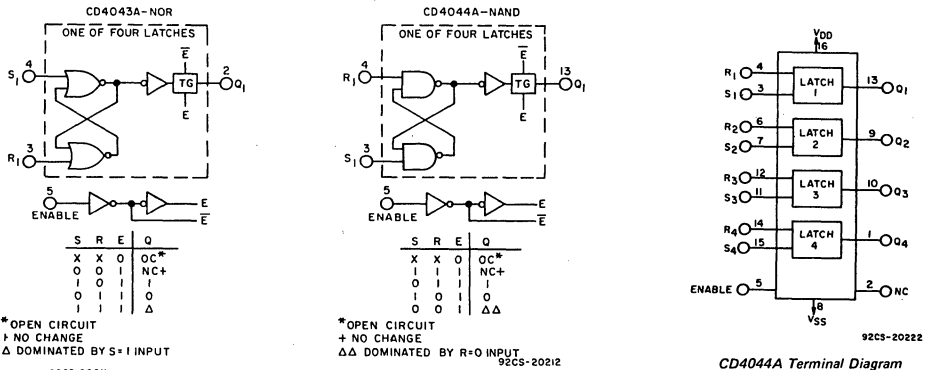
CD4043A-NOR

ONE OF FOUR LATCHES

$S_1$ 4

$\overline{E}$

TG

2 $Q_1$

E

$R_1$ 3

5
ENABLE

E

$\overline{E}$

| S | R | E | Q |
|---|---|---|---|
| X | X | 0 | OC* |
| 0 | 0 | 1 | NC+ |
| 1 | 0 | 1 | 1 |
| 0 | 1 | 1 | 0 |
| 1 | 1 | 1 | Δ |

*OPEN CIRCUIT
+ NO CHANGE
Δ DOMINATED BY S=1 INPUT

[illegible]

CD4044A-NAND

ONE OF FOUR LATCHES

$R_1$ 4

$\overline{E}$

TG

13 $Q_1$

E

$S_1$ 3

5
ENABLE

E

$\overline{E}$

| S | R | E | Q |
|---|---|---|---|
| X | X | 0 | OC* |
| 1 | 1 | 1 | NC+ |
| 0 | 1 | 1 | 1 |
| 1 | 0 | 1 | 0 |
| 0 | 0 | 1 | ΔΔ |

*OPEN CIRCUIT
+ NO CHANGE
ΔΔ DOMINATED BY R=0 INPUT

92CS-20212

$V_{DD}$
16

$R_1$ 4
$S_1$ 3
LATCH 1
13 $Q_1$

$R_2$ 6
$S_2$ 7
LATCH 2
9 $Q_2$

$R_3$ 12
$S_3$ 11
LATCH 3
10 $Q_3$

$R_4$ 14
$S_4$ 15
LATCH 4
1 $Q_4$

ENABLE 5

2 NC

8
$V_{SS}$

92CS-20222

CD4044A Terminal Diagram